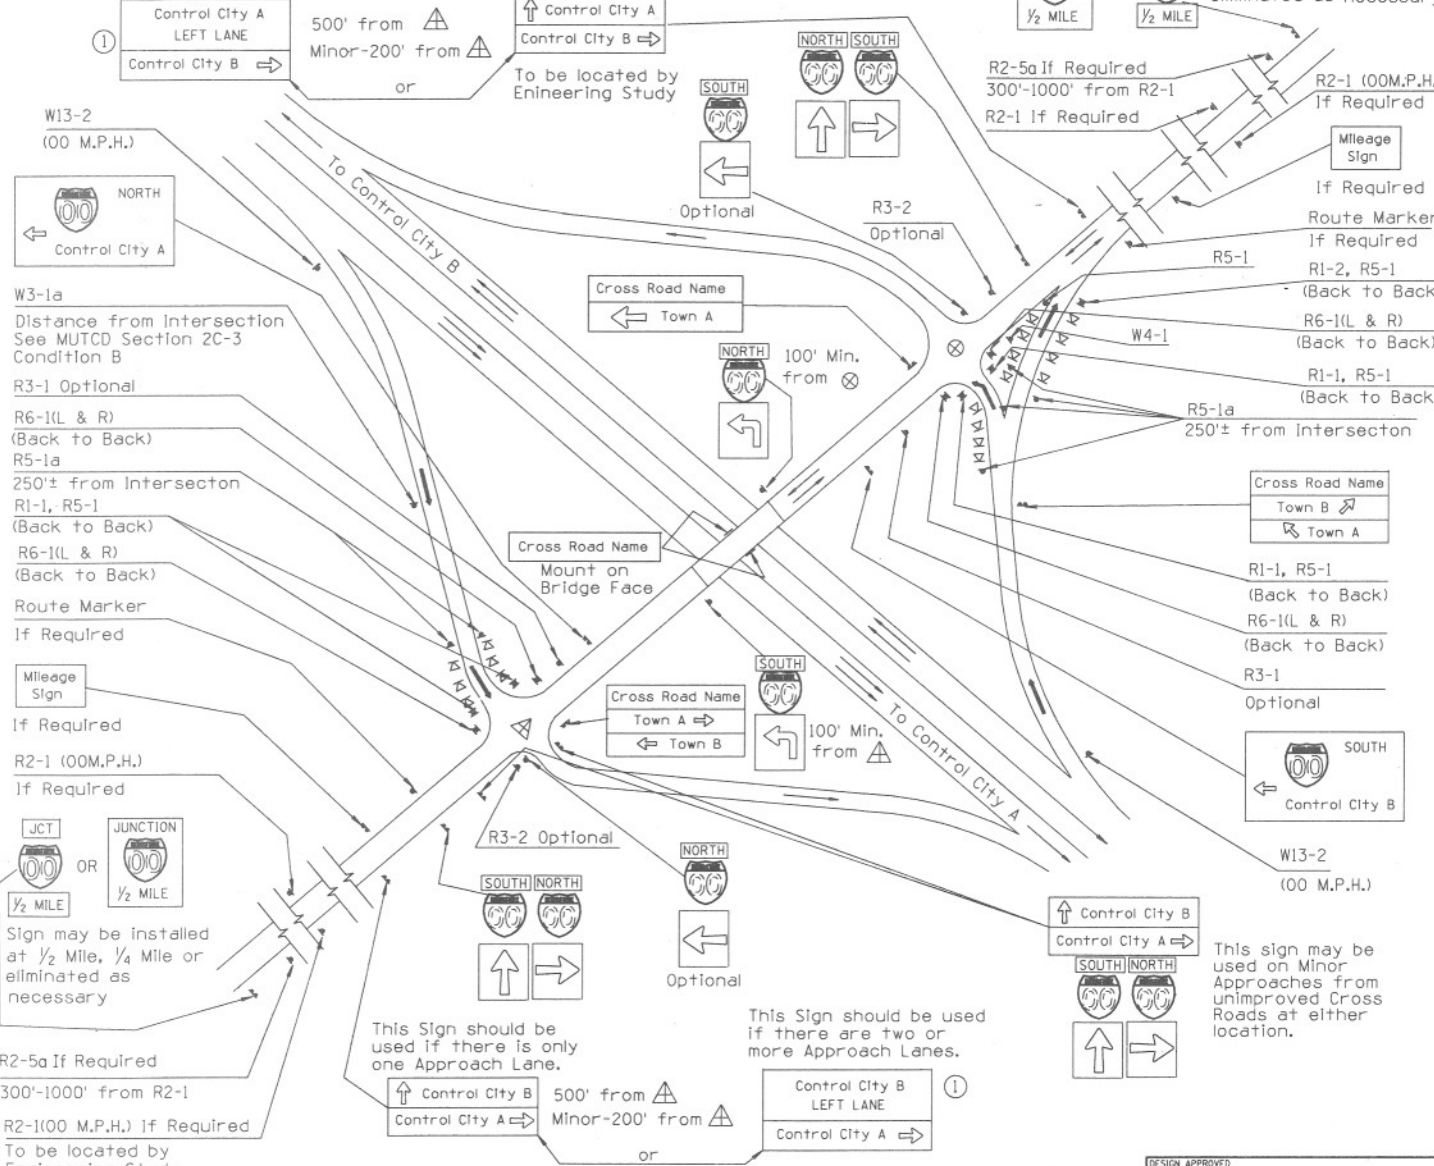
Control City A
LEFT LANE
Control City B

①

500' from
Minor-200' from
or

Control City A
Control City B

To be located by Enineering Study

½ MILE
½ MILE

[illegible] eliminated as necessary

NORTH SOUTH
00 00

SOUTH
00
Optional

R2-5a If Required
300'-1000' from R2-1
R2-1 If Required

R2-1 (00M.P.H.)
If Required

Mileage Sign
If Required

Route Marker
If Required

W13-2
(00 M.P.H.)

NORTH
00
Control City A

To Control City B

W3-1a
Distance from Intersection See MUTCD Section 2C-3 Condition B

R3-1 Optional

R6-1(L & R)
(Back to Back)

R5-1a
250'± from Intersecton

R1-1, R5-1
(Back to Back)

R6-1(L & R)
(Back to Back)

Route Marker
If Required

Mileage Sign
If Required

R2-1 (00M.P.H.)
If Required

JCT
00
OR
JUNCTION
00
½ MILE
½ MILE

Sign may be installed at ½ Mile, ¼ Mile or eliminated as necessary

R2-5a If Required
300'-1000' from R2-1
R2-1(00 M.P.H.) If Required
To be located by

R3-2
Optional

Cross Road Name
Town A

NORTH
00
100' Min. from ⊗

Cross Road Name
Mount on Bridge Face

R5-1
R1-2, R5-1
(Back to Back
W4-1
R6-1(L & R)
(Back to Back)
R1-1, R5-1
(Back to Back
R5-1a
250'± from Intersecton

Cross Road Name
Town B
Town A

R1-1, R5-1
(Back to Back)
R6-1(L & R)
(Back to Back)
R3-1
Optional

SOUTH
00
Control City B

W13-2
(00 M.P.H.)

Cross Road Name
Town A
Town B

SOUTH
00
100' Min. from

To Control City A

R3-2 Optional

NORTH
00
Optional

SOUTH NORTH
00 00

This Sign should be used if there is only one Approach Lane.

Control City B
Control City A

500' from
Minor-200' from
or

This Sign should be used if there are two or more Approach Lanes.

Control City B
LEFT LANE
Control City A

①

Control City B
Control City A
SOUTH NORTH
00 00

This sign may be used on Minor Approaches from unimproved Cross Roads at either location.

DESIGN APPROVED